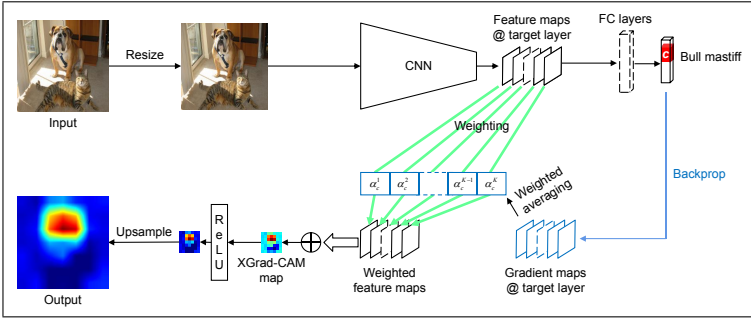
Input

Resize

CNN

Feature maps @ target layer

FC layers

c

Bull mastiff

Weighting

$\alpha_c^1$ $\alpha_c^2$ $\alpha_c^{K-1}$ $\alpha_c^K$

Weighted averaging

Backprop

Output

Upsample

R e L U

XGrad-CAM map

Weighted feature maps

Gradient maps @ target layer